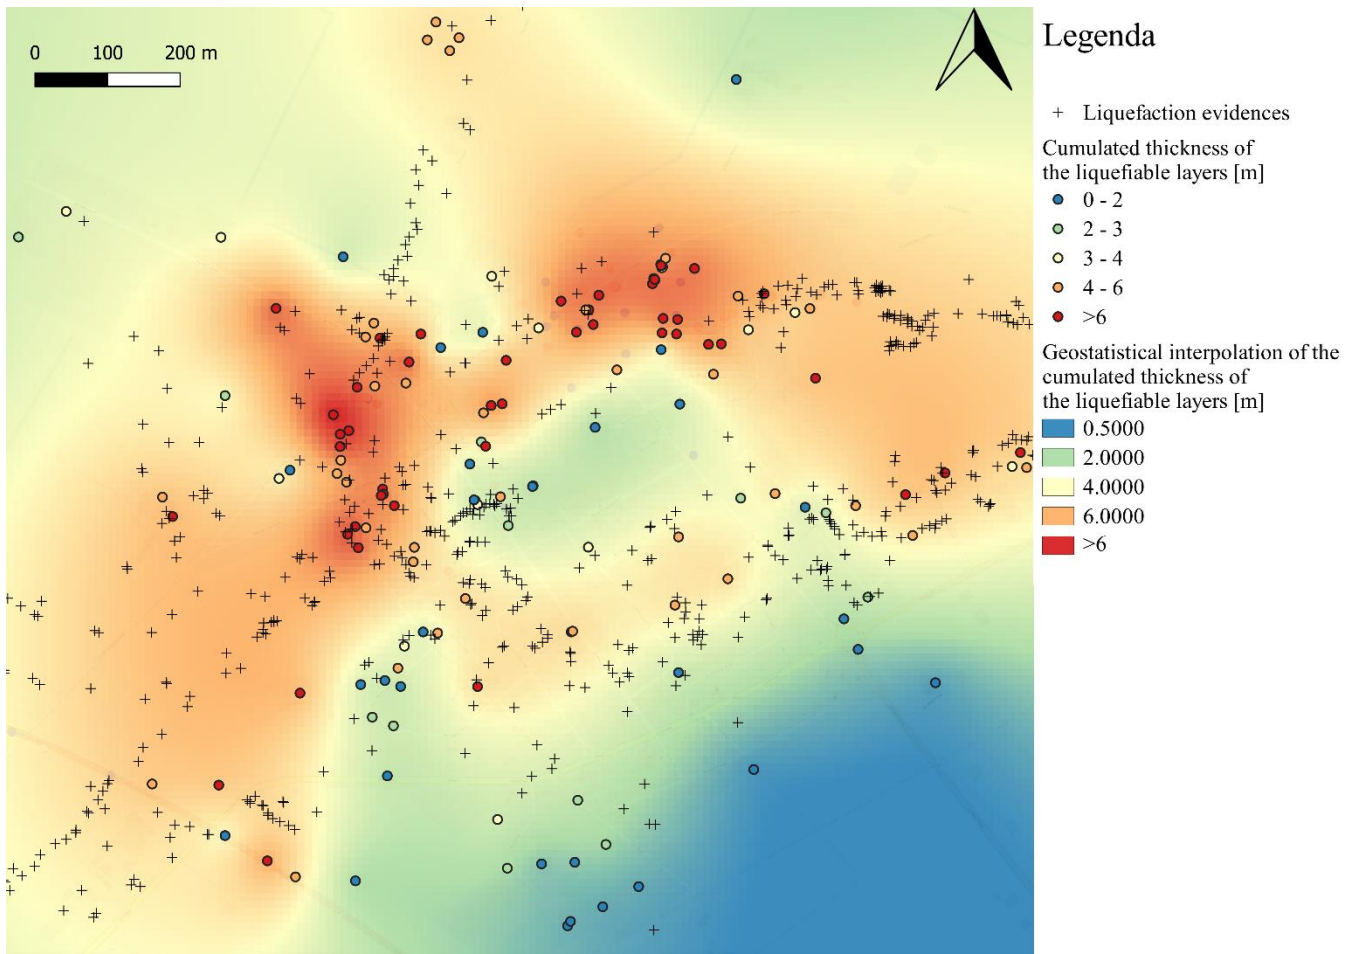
0 100 200 m

Legenda

+ Liquefaction evidences

Cumulated thickness of the liquefiable layers [m]
0 - 2
2 - 3
3 - 4
4 - 6
>6

Geostatistical interpolation of the cumulated thickness of the liquefiable layers [m]
0.5000
2.0000
4.0000
6.0000
>6